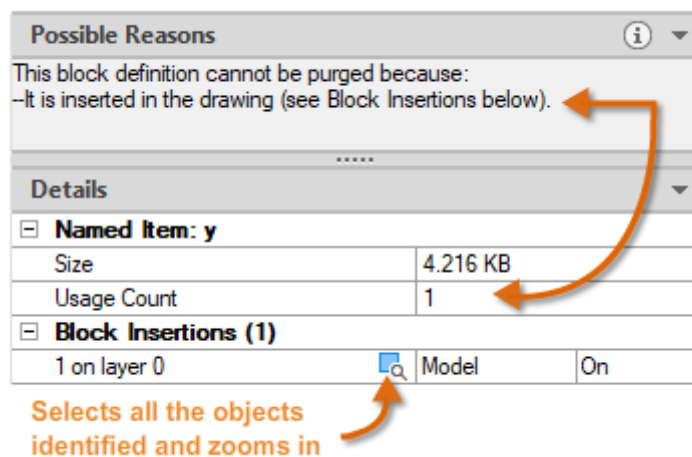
Possible Reasons

This block definition cannot be purged because:
--It is inserted in the drawing (see Block Insertions below).

Details

| ⊟ Named Item: y | | |
|---|---|---|
| Size | 4.216 KB | |
| Usage Count | 1 | |
| ⊟ Block Insertions (1) | | |
| 1 on layer 0 | Model | On |

Selects all the objects identified and zooms in